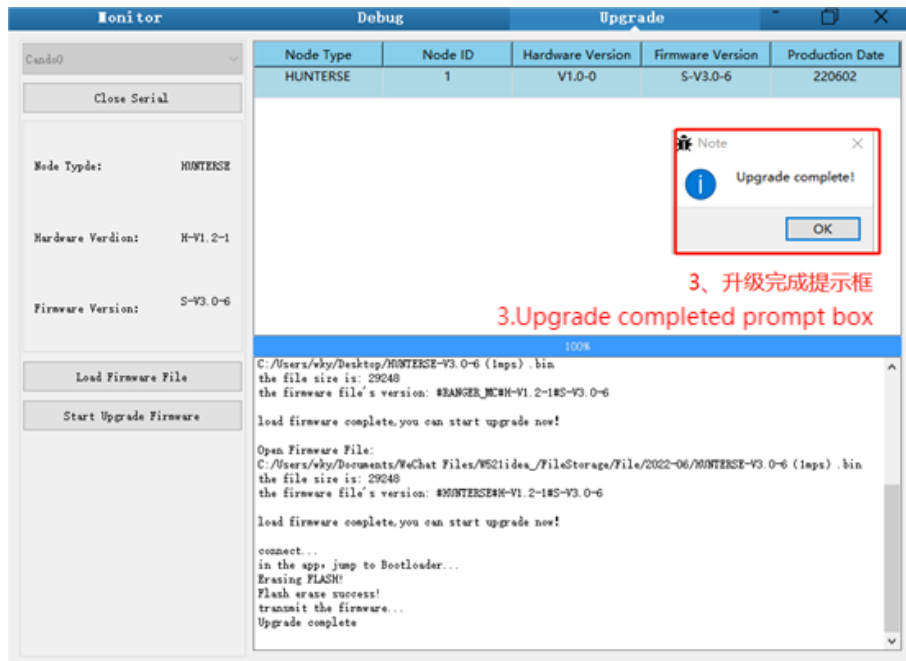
Monitor Debug Upgrade

Cando0

Close Serial

Node Typde: HUNTERSE

Hardware Verdion: H-V1.2-1

Firmware Version: S-V3.0-6

Load Firmware File

Start Upgrade Firmware

| Node Type | Node ID | Hardware Version | Firmware Version | Production Date |
|---|---|---|---|---|
| HUNTERSE | 1 | V1.0-0 | S-V3.0-6 | 220602 |

Note

Upgrade complete!

OK

3、升级完成提示框

3.Upgrade completed prompt box

100%

C:/Users/wky/Desktop/HUNTERSE-V3.0-6 (1mps).bin
the file size is: 29248
the firmware file's version: #RANGER_MC#H-V1.2-1#S-V3.0-6

load firmware complete,you can start upgrade now!

Open Firmware File:
C:/Users/wky/Documents/WeChat Files/W521idea_/FileStorage/File/2022-06/HUNTERSE-V3.0-6 (1mps).bin
the file size is: 29248
the firmware file's version: #HUNTERSE#H-V1.2-1#S-V3.0-6

load firmware complete,you can start upgrade now!

connect...
in the app, jump to Bootloader...
Erasing FLASH!
Flash erase success!
transmit the firmware...
Upgrade complete